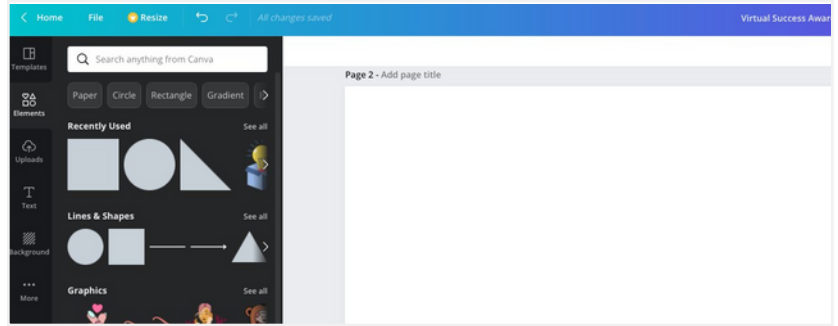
Home File Resize All changes saved Virtual Success Awar

Templates

Elements

Uploads

Text

Background

More

Search anything from Canva

Paper Circle Rectangle Gradient

Recently Used See all

Lines & Shapes See all

Graphics See all

Page 2 - Add page title